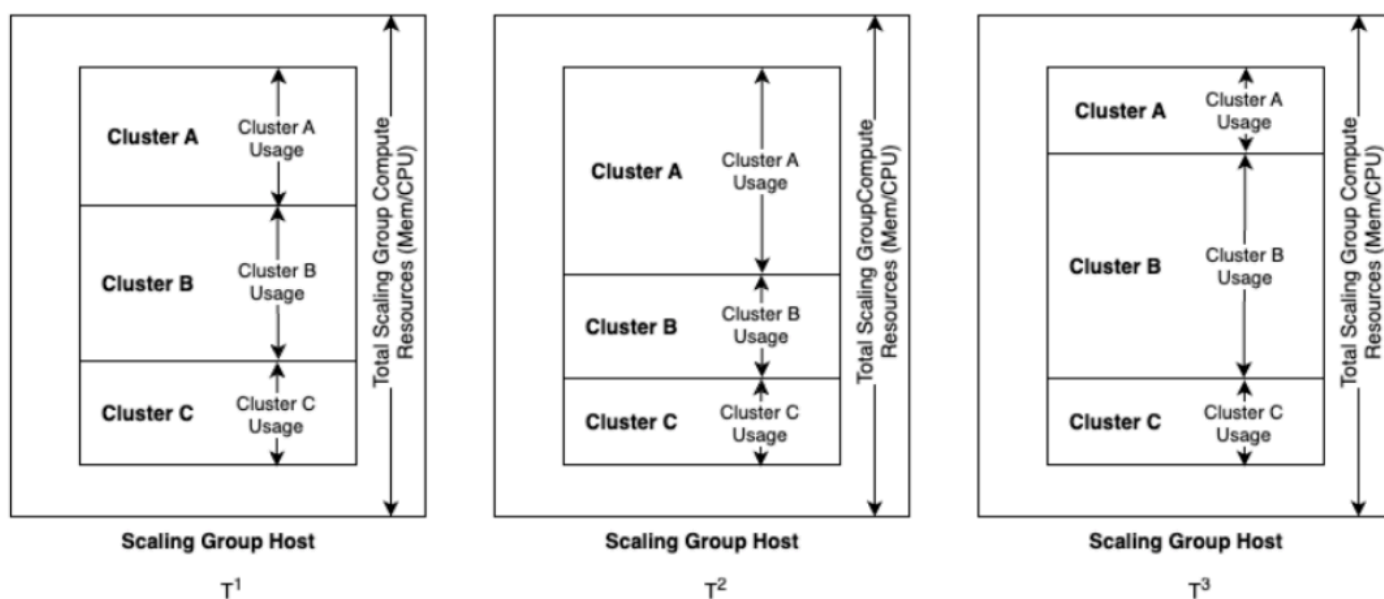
Cluster A
Cluster A Usage

Cluster B
Cluster B Usage

Cluster C
Cluster C Usage

Total Scaling Group Compute Resources (Mem/CPU)

Scaling Group Host

$T^1$

Cluster A
Cluster A Usage

Cluster B
Cluster B Usage

Cluster C
Cluster C Usage

Total Scaling GroupCompute Resources (Mem/CPU)

Scaling Group Host

$T^2$

Cluster A
Cluster A Usage

Cluster B
Cluster B Usage

Cluster C
Cluster C Usage

Total Scaling Group Compute Resources (Mem/CPU)

Scaling Group Host

$T^3$